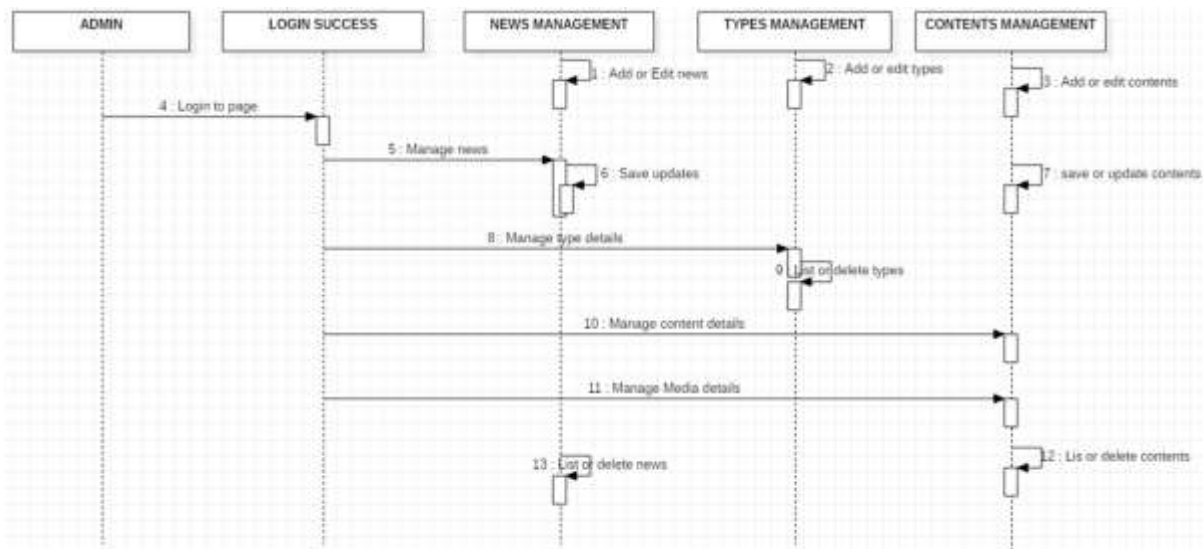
ADMIN

LOGIN SUCCESS

NEWS MANAGEMENT

TYPES MANAGEMENT

CONTENTS MANAGEMENT

1 : Add or Edit news

2 : Add or edit types

3 : Add or edit contents

4 : Login to page

5 : Manage news

6 : Save updates

7 : save or update contents

8 : Manage type details

9 : List or delete types

10 : Manage content details

11 : Manage Media details

12 : Lis or delete contents

13 : List or delete news